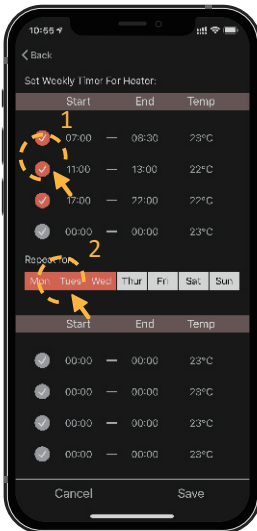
10:55

< Back

Set Weekly Timer For Heater:

| Start | | End | Temp |
|---|---|---|---|
| 07:00 | — | 08:30 | 23°C |
| 11:00 | — | 13:00 | 22°C |
| 17:00 | — | 22:00 | 22°C |
| 00:00 | — | 00:00 | 23°C |

1

2

Repeat on

| Mon | Tues | Wed | Thur | Fri | Sat | Sun |
|---|---|---|---|---|---|---|

| Start | | End | Temp |
|---|---|---|---|
| 00:00 | — | 00:00 | 23°C |
| 00:00 | — | 00:00 | 23°C |
| 00:00 | — | 00:00 | 23°C |
| 00:00 | — | 00:00 | 23°C |

Cancel

Save